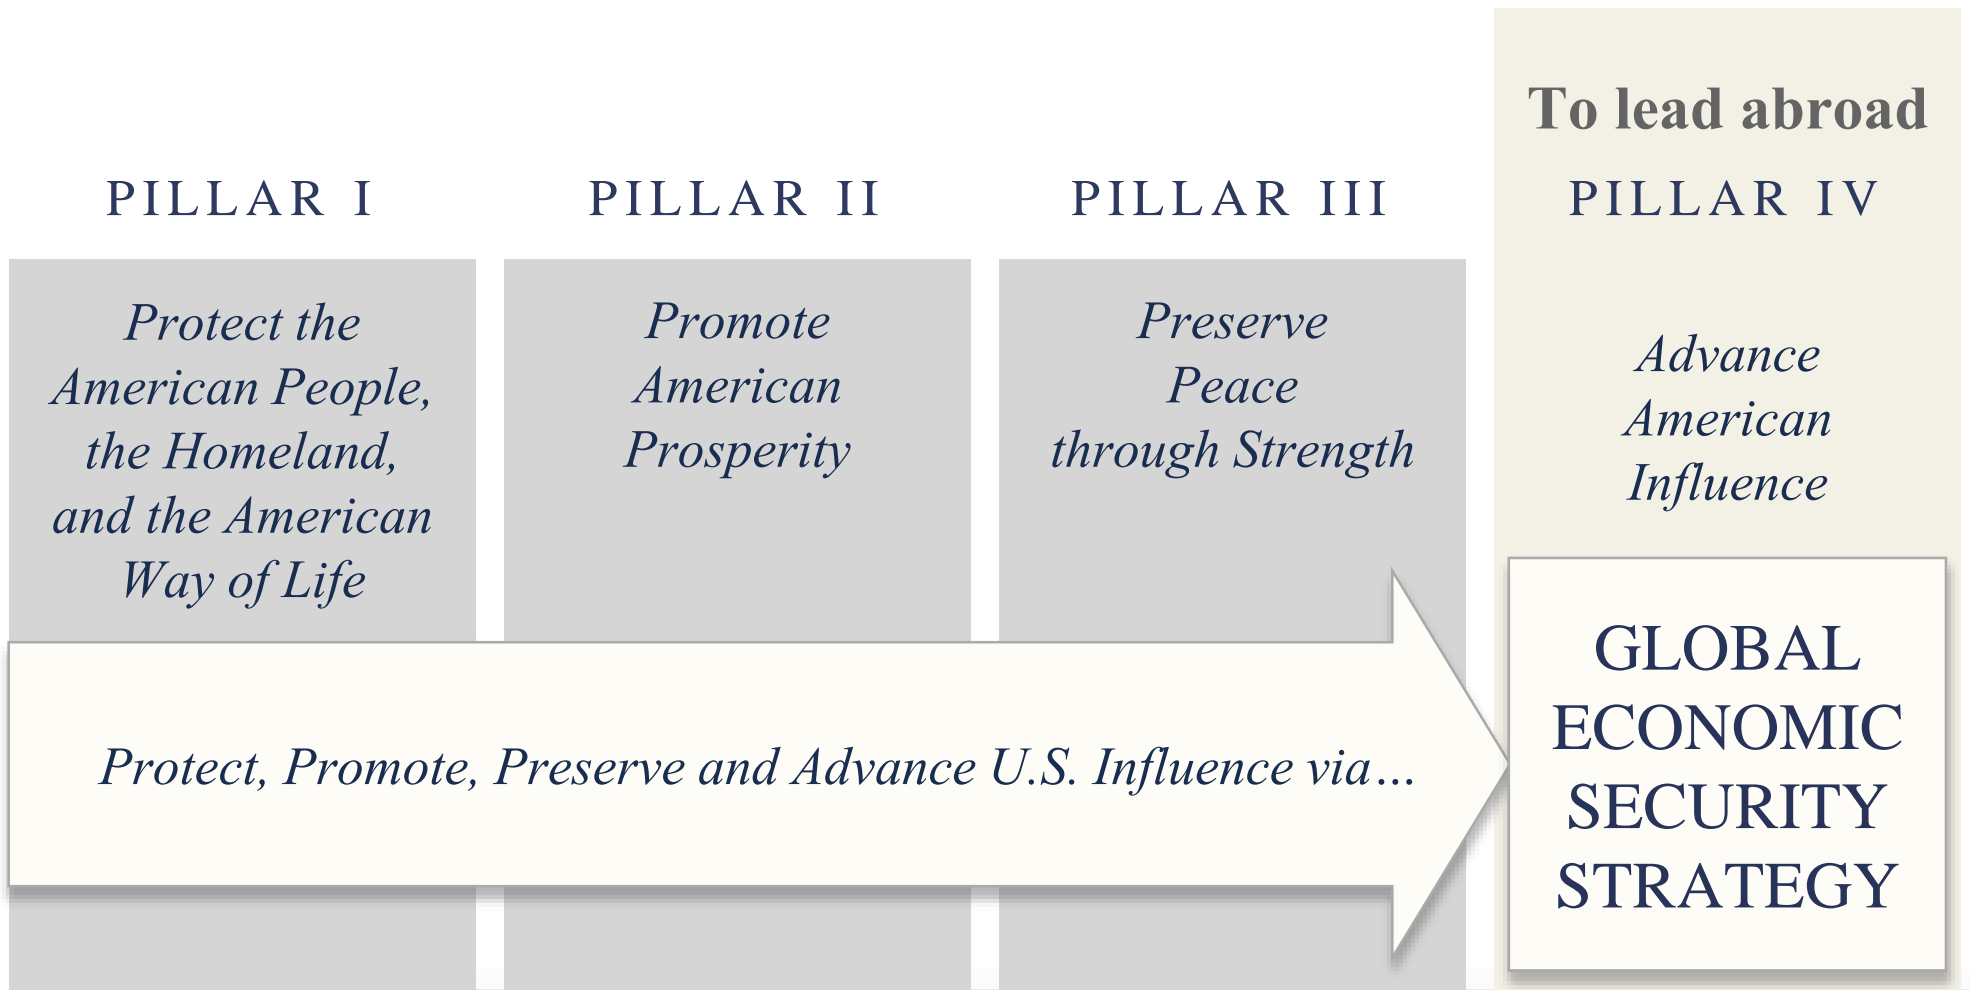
To lead abroad

PILLAR I

Protect the American People, the Homeland, and the American Way of Life

PILLAR II

Promote American Prosperity

PILLAR III

Preserve Peace through Strength

PILLAR IV

Advance American Influence

Protect, Promote, Preserve and Advance U.S. Influence via…

GLOBAL ECONOMIC SECURITY STRATEGY